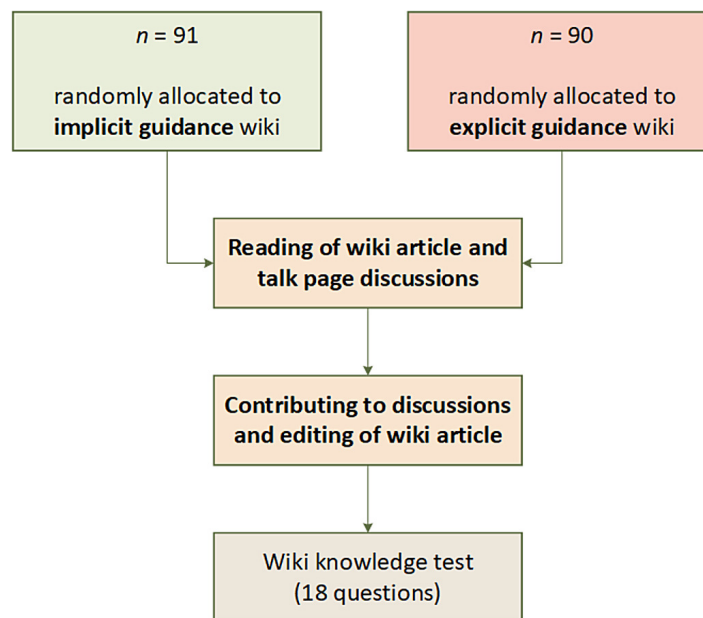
$n$ = 91

randomly allocated to **implicit guidance** wiki

$n$ = 90

randomly allocated to **explicit guidance** wiki

**Reading of wiki article and talk page discussions**

**Contributing to discussions and editing of wiki article**

Wiki knowledge test (18 questions)